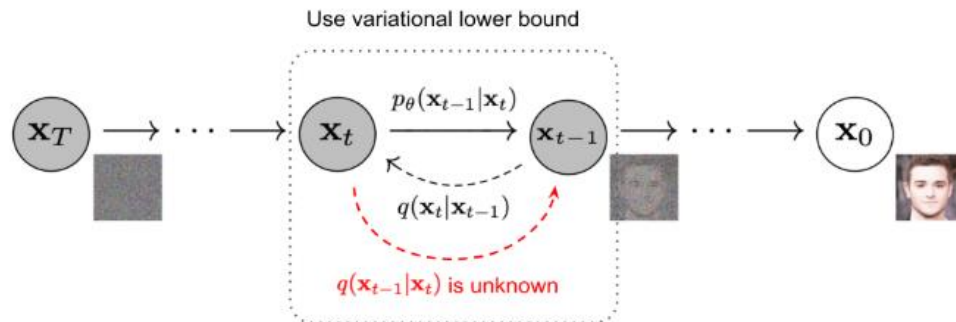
Use variational lower bound

$\mathbf{x}_T$ $\cdots$ $\mathbf{x}_t$ $p_\theta(\mathbf{x}_{t-1}|\mathbf{x}_t)$ $\mathbf{x}_{t-1}$ $\cdots$ $\mathbf{x}_0$

$q(\mathbf{x}_t|\mathbf{x}_{t-1})$

$q(\mathbf{x}_{t-1}|\mathbf{x}_t)$ is unknown